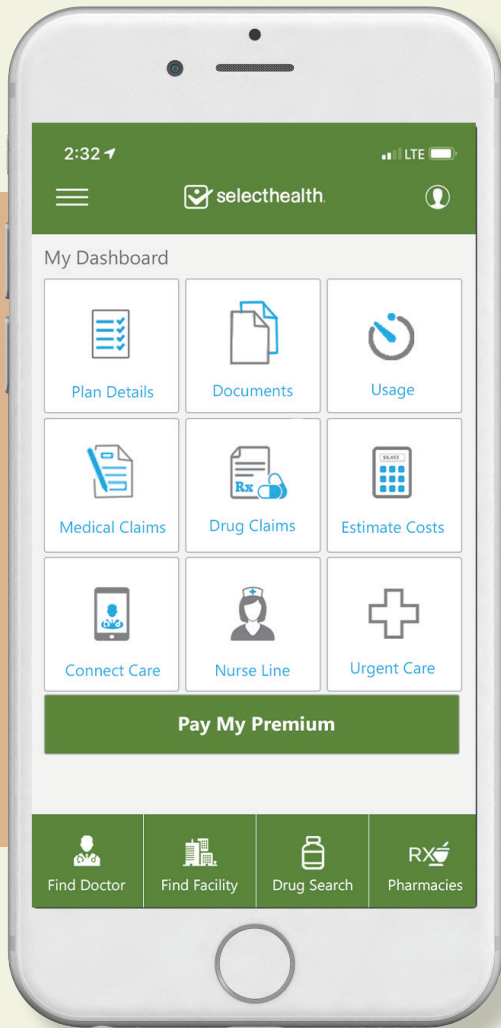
2:32

LTE

selecthealth.

My Dashboard

Plan Details

Documents

Usage

Rx

Medical Claims

Drug Claims

$6,453

Estimate Costs

Connect Care

Nurse Line

Urgent Care

Pay My Premium

Find Doctor

Find Facility

Drug Search

RX

Pharmacies